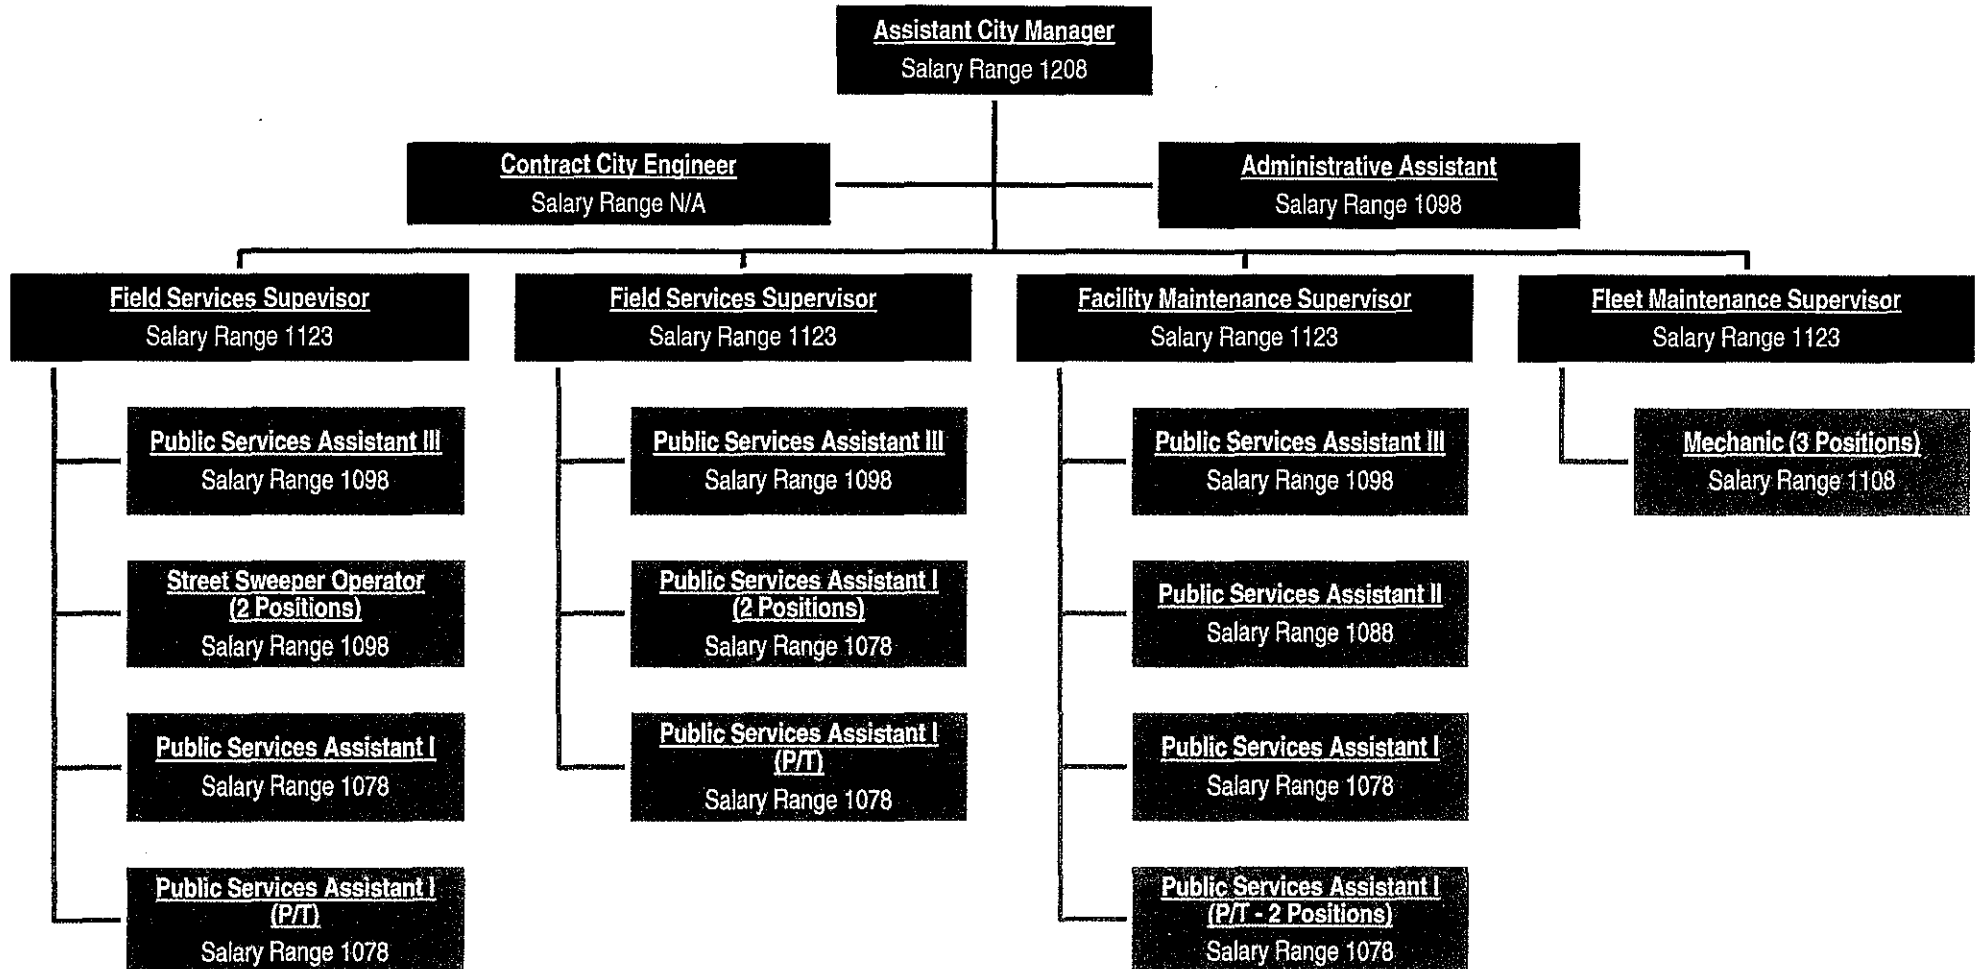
Assistant City Manager
Salary Range 1208

Contract City Engineer
Salary Range N/A

Administrative Assistant
Salary Range 1098

Field Services Supevisor
Salary Range 1123

Public Services Assistant III
Salary Range 1098

Street Sweeper Operator (2 Positions)
Salary Range 1098

Public Services Assistant I
Salary Range 1078

Public Services Assistant I (P/T)
Salary Range 1078

Field Services Supervisor
Salary Range 1123

Public Services Assistant III
Salary Range 1098

Public Services Assistant I (2 Positions)
Salary Range 1078

Public Services Assistant I (P/T)
Salary Range 1078

Facility Maintenance Supervisor
Salary Range 1123

Public Services Assistant III
Salary Range 1098

Public Services Assistant II
Salary Range 1088

Public Services Assistant I
Salary Range 1078

Public Services Assistant I (P/T - 2 Positions)
Salary Range 1078

Fleet Maintenance Supervisor
Salary Range 1123

Mechanic (3 Positions)
Salary Range 1108